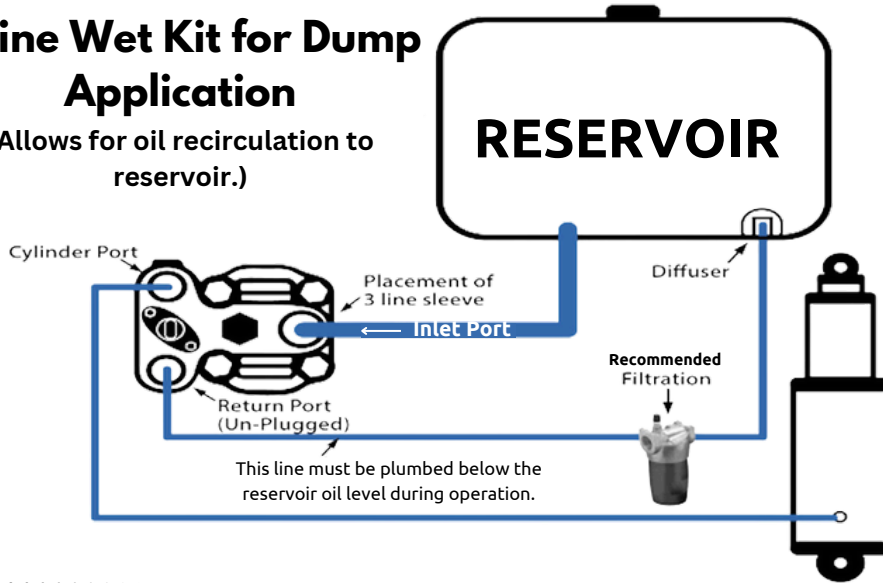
ine Wet Kit for Dump Application

Allows for oil recirculation to reservoir.)

RESERVOIR

Cylinder Port

Placement of 3 line sleeve

Inlet Port

Diffuser

Recommended Filtration

Return Port (Un-Plugged)

This line must be plumbed below the reservoir oil level during operation.